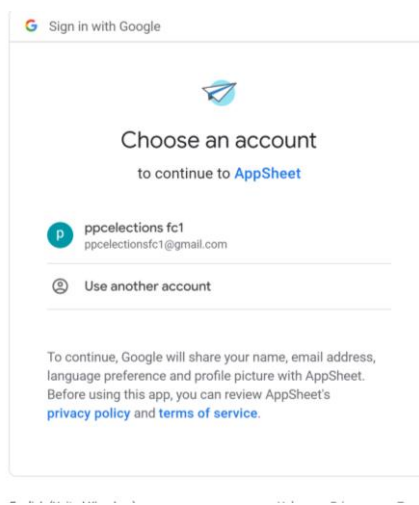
G Sign in with Google

Choose an account

to continue to AppSheet

p ppcelections fc1
ppcelectionsfc1@gmail.com

Use another account

To continue, Google will share your name, email address, language preference and profile picture with AppSheet. Before using this app, you can review AppSheet's privacy policy and terms of service.

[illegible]